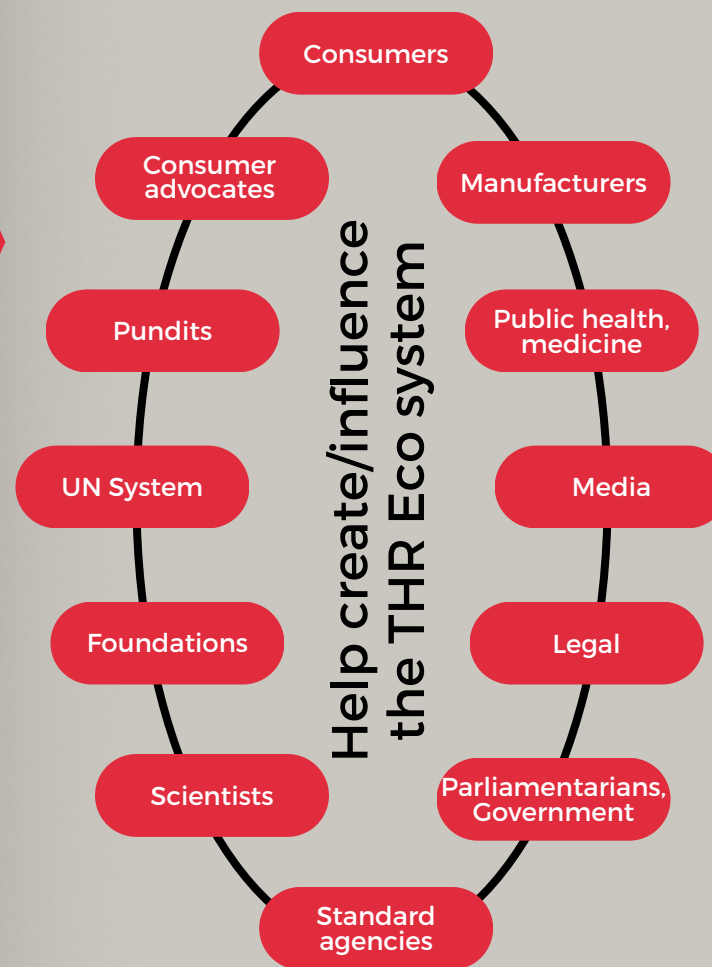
Consumers

Consumer advocates

Manufacturers

Pundits

Public health, medicine

UN System

Media

Foundations

Legal

Scientists

Parliamentarians, Government

Standard agencies

Help create/influence the THR Eco system